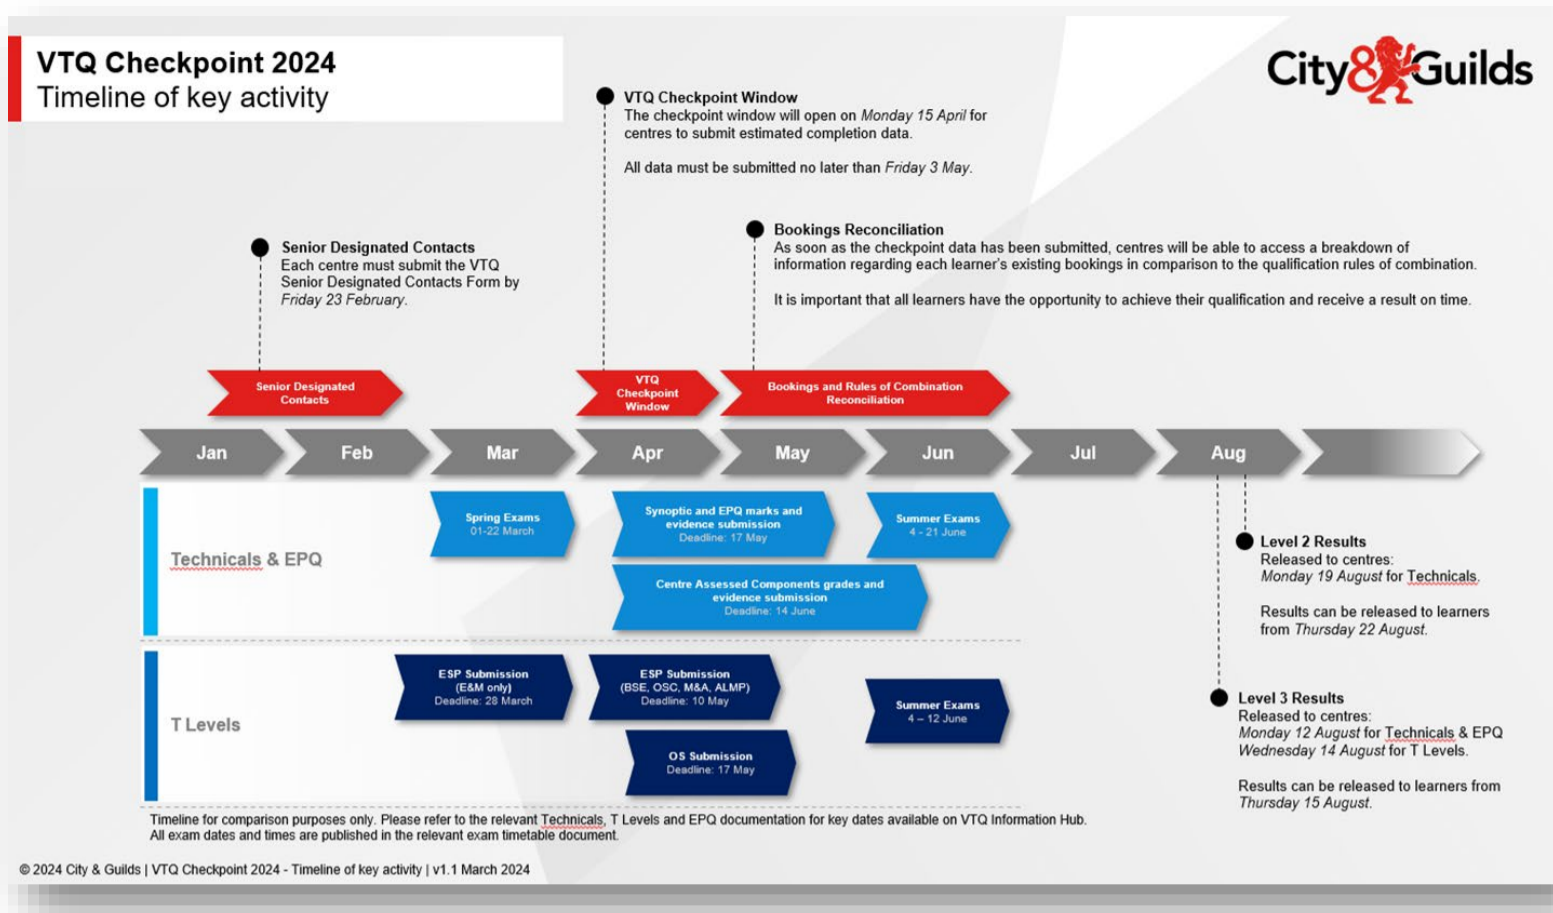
VTQ Checkpoint 2024
Timeline of key activity

City&Guilds

VTQ Checkpoint Window
The checkpoint window will open on *Monday 15 April* for centres to submit estimated completion data.

All data must be submitted no later than *Friday 3 May*.

Senior Designated Contacts
Each centre must submit the VTQ Senior Designated Contacts Form by *Friday 23 February*.

Bookings Reconciliation
As soon as the checkpoint data has been submitted, centres will be able to access a breakdown of information regarding each learner's existing bookings in comparison to the qualification rules of combination.

It is important that all learners have the opportunity to achieve their qualification and receive a result on time.

Senior Designated Contacts

VTQ Checkpoint Window

Bookings and Rules of Combination Reconciliation

Jan
Feb
Mar
Apr
May
Jun
Jul
Aug

Technicals & EPQ

Spring Exams
01-22 March

Synoptic and EPQ marks and evidence submission
Deadline: 17 May

Summer Exams
4 - 21 June

Centre Assessed Components grades and evidence submission
Deadline: 14 June

Level 2 Results
Released to centres:
*Monday 19 August* for Technicals.

Results can be released to learners from *Thursday 22 August*.

T Levels

ESP Submission
(E&M only)
Deadline: 28 March

ESP Submission
(BSE, OSC, M&A, ALMP)
Deadline: 10 May

Summer Exams
4 – 12 June

OS Submission
Deadline: 17 May

Level 3 Results
Released to centres:
*Monday 12 August* for Technicals & EPQ
*Wednesday 14 August* for T Levels.

Results can be released to learners from *Thursday 15 August*.

Timeline for comparison purposes only. Please refer to the relevant Technicals, T Levels and EPQ documentation for key dates available on VTQ Information Hub.
All exam dates and times are published in the relevant exam timetable document.

© 2024 City & Guilds | VTQ Checkpoint 2024 - Timeline of key activity | v1.1 March 2024